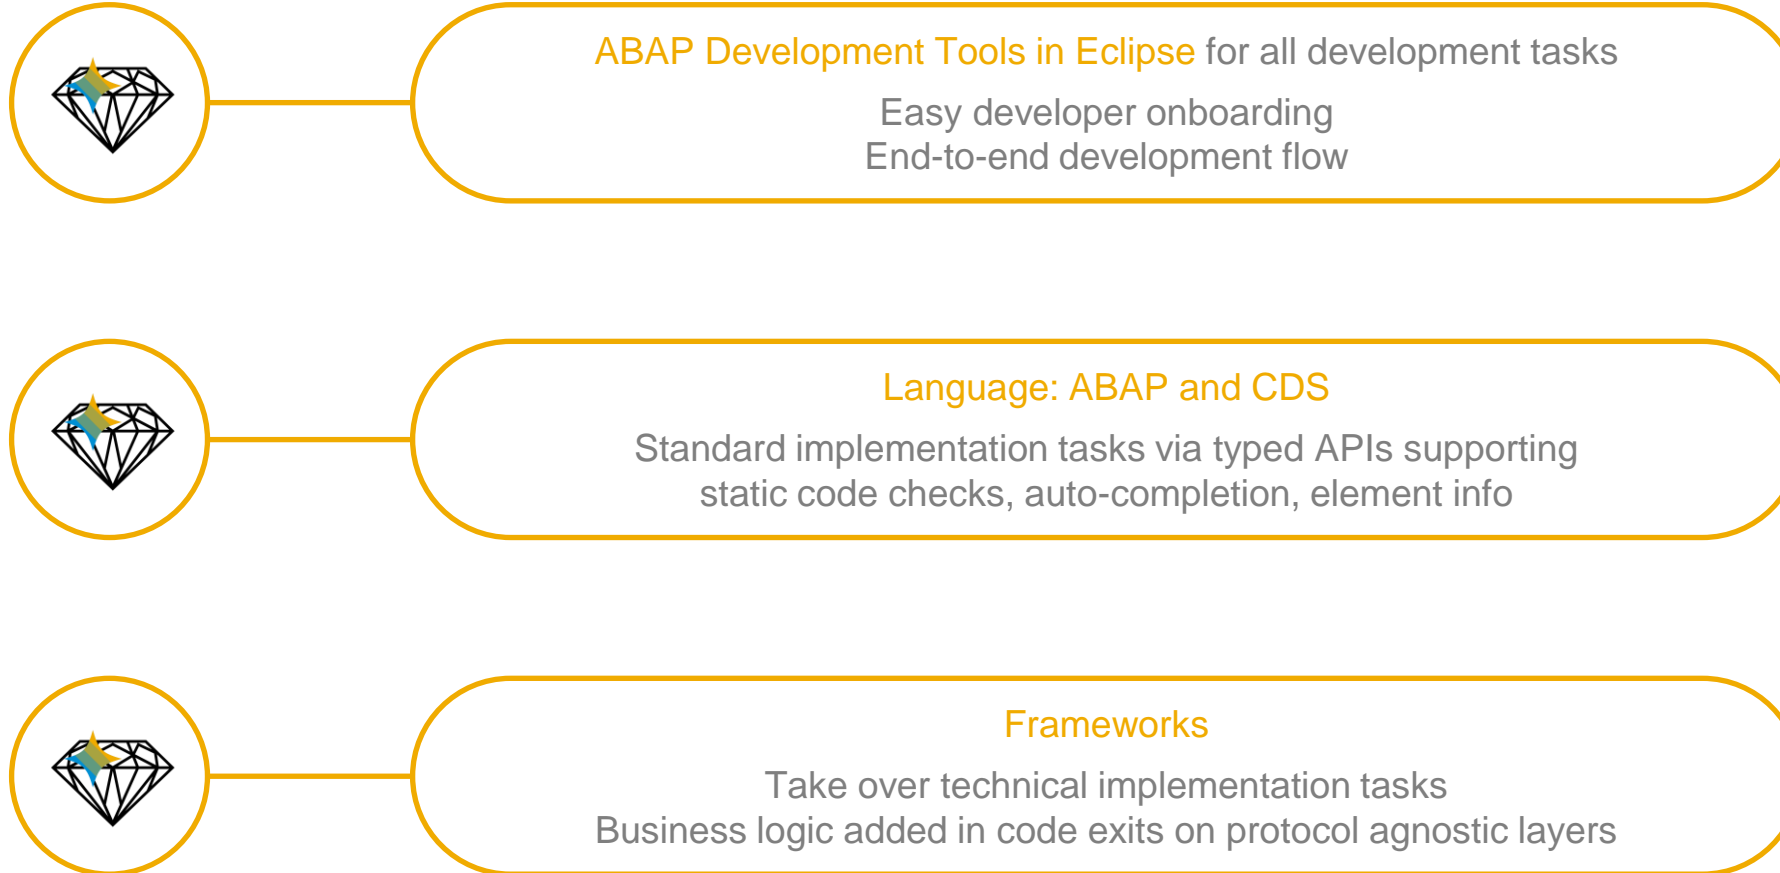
ABAP Development Tools in Eclipse for all development tasks

Easy developer onboarding
End-to-end development flow

Language: ABAP and CDS

Standard implementation tasks via typed APIs supporting static code checks, auto-completion, element info

Frameworks

Take over technical implementation tasks
Business logic added in code exits on protocol agnostic layers